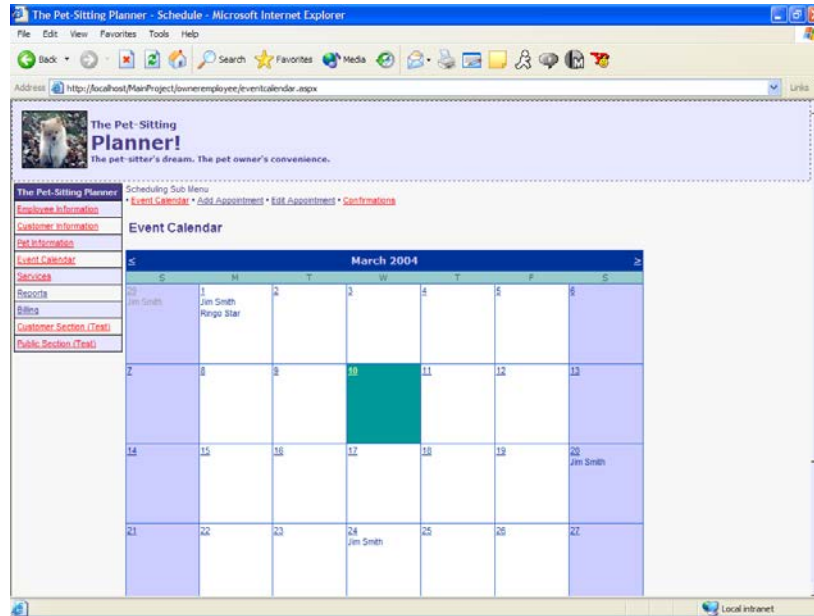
The Pet-Sitting Planner - Schedule - Microsoft Internet Explorer

File Edit View Favorites Tools Help

Back Search Favorites Media

Address http://localhost/MainProject/owneremployee/eventcalendar.aspx Links

The Pet-Sitting
Planner!
The pet-sitter's dream. The pet owner's convenience.

The Pet-Sitting Planner
Employee Information
Customer Information
Pet Information
Event Calendar
Services
Reports
Billing
Customer Section (Test)
Public Section (Test)

Scheduling Sub Menu
• Event Calendar • Add Appointment • Edit Appointment • Confirmations

Event Calendar

| < | | | March 2004 | | | > |
|---|---|---|---|---|---|---|
| S | M | T | W | T | F | S |
| 29 Jim Smith | 1 Jim Smith Ringo Star | 2 | 3 | 4 | 5 | 6 |
| 7 | 8 | 9 | 10 | 11 | 12 | 13 |
| 14 | 15 | 16 | 17 | 18 | 19 | 20 Jim Smith |
| 21 | 22 | 23 | 24 Jim Smith | 25 | 26 | 27 |

Local intranet